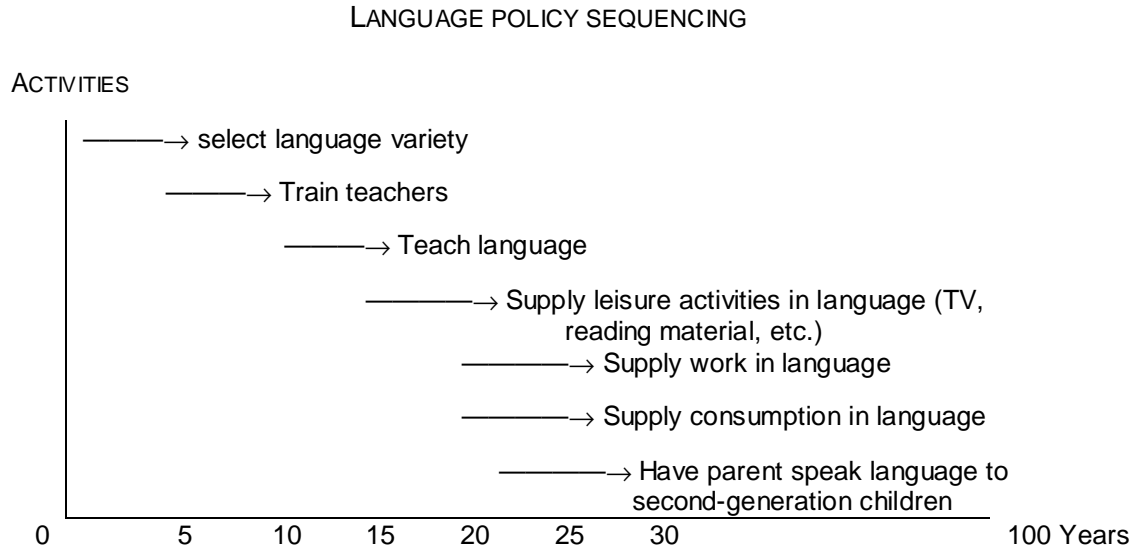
LANGUAGE POLICY SEQUENCING

ACTIVITIES

select language variety

Train teachers

Teach language

Supply leisure activities in language (TV, reading material, etc.)

Supply work in language

Supply consumption in language

Have parent speak language to second-generation children

0 5 10 15 20 25 30 100 Years